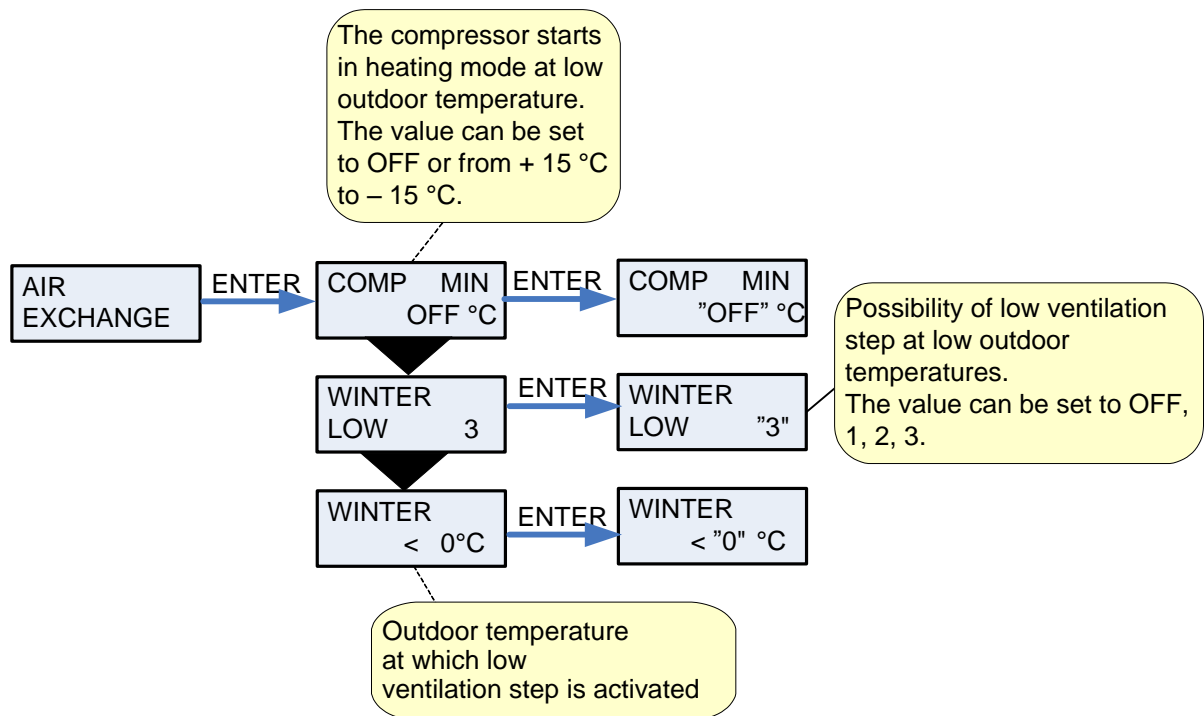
The compressor starts in heating mode at low outdoor temperature. The value can be set to OFF or from + 15 °C to – 15 °C.

AIR EXCHANGE

ENTER

COMP MIN
OFF °C

ENTER

COMP MIN
"OFF" °C

Possibility of low ventilation step at low outdoor temperatures.
The value can be set to OFF, 1, 2, 3.

WINTER
LOW 3

ENTER

WINTER
LOW "3"

WINTER
< 0°C

ENTER

WINTER
< "0" °C

Outdoor temperature at which low ventilation step is activated